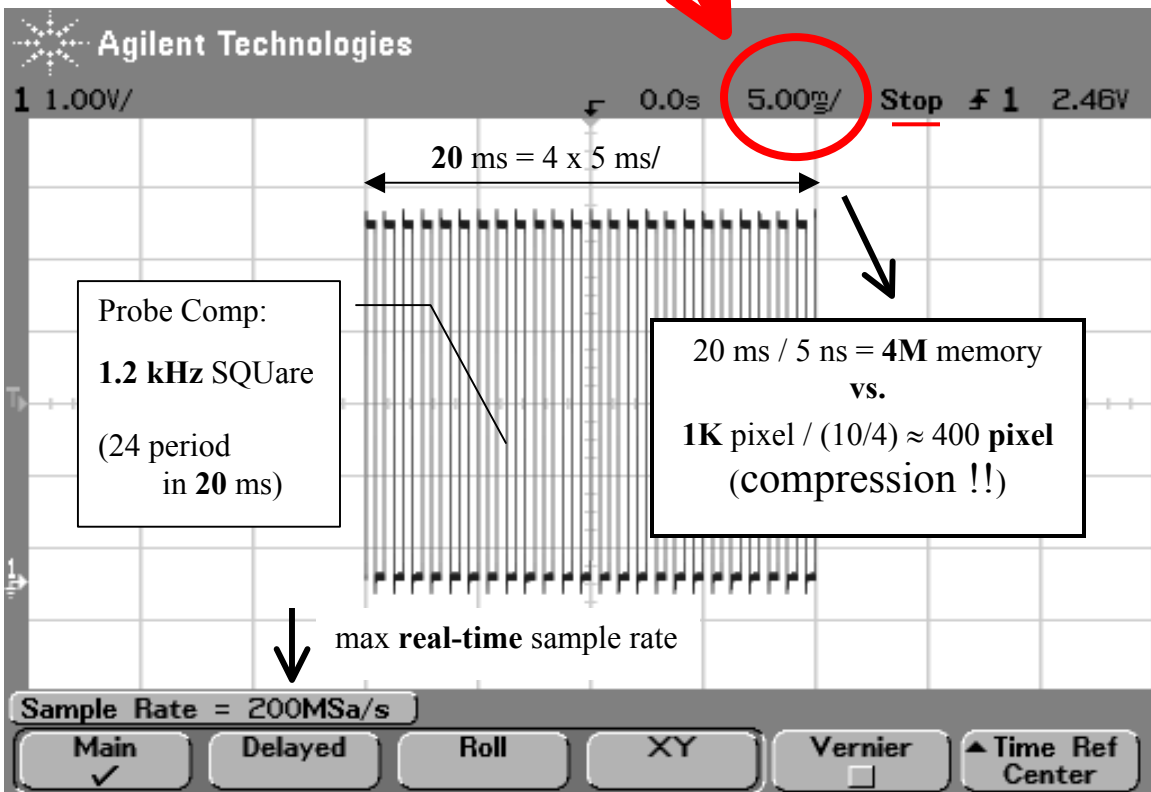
Agilent Technologies

1 1.00V/ 0.0s 5.00ms/ Stop 1 2.46V

20 ms = 4 x 5 ms/

Probe Comp:

1.2 kHz SQUare

(24 period in 20 ms)

20 ms / 5 ns = 4M memory
vs.
1K pixel / (10/4) ≈ 400 pixel
(compression !!)

max real-time sample rate

Sample Rate = 200MSa/s

Main ✓

Delayed

Roll

XY

Vernier

▲Time Ref Center